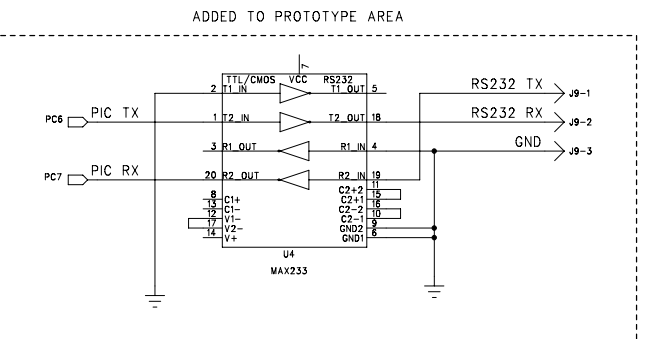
ADDED TO PROTOTYPE AREA

7

TTL/CMOS VCC RS232

2 T1 IN T1 OUT 5

PC6 PIC TX 1 T2 IN T2 OUT 18

3 R1 OUT R1 IN 4

PC7 PIC RX 20 R2 OUT R2 IN 19

8 C1+
13 C1-
12 V1-
17 V2-
14 V+

11 C2+2
15 C2+1
16 C2-2
10 C2-1
9 GND2
6 GND1

U4
MAX233

RS232 TX J9-1
RS232 RX J9-2
GND J9-3